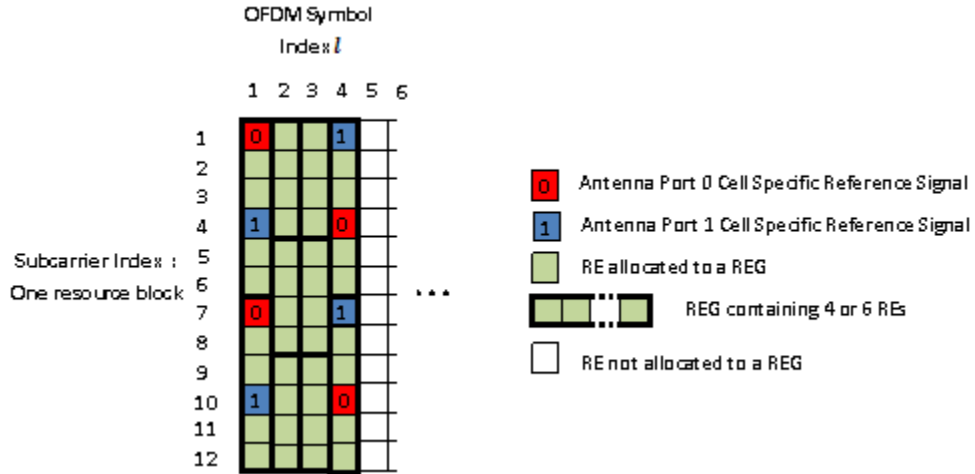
OFDM Symbol

Index $l$

1 2 3 4 5 6

1
2
3
4
5
6
7
8
9
10
11
12

Subcarrier Index :

One resource block

0 1
1 0
0 1
1 0

...

0 Antenna Port 0 Cell Specific Reference Signal

1 Antenna Port 1 Cell Specific Reference Signal

RE allocated to a REG

REG containing 4 or 6 REs

RE not allocated to a REG